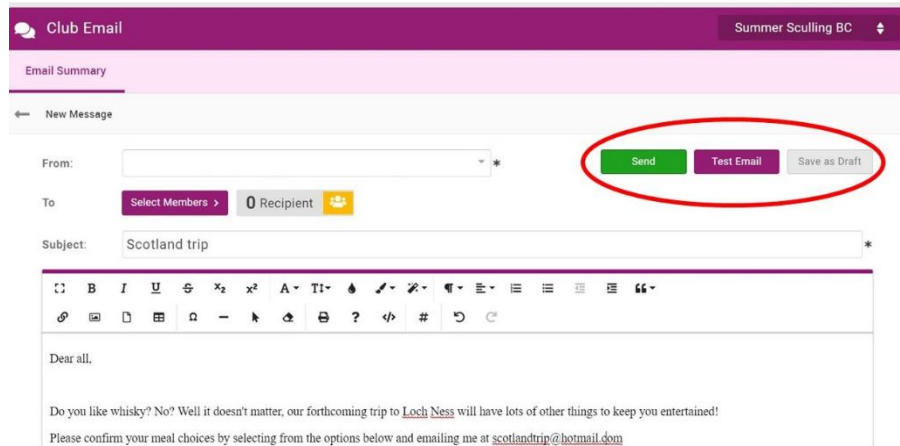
Club Email

Summer Sculling BC

Email Summary

New Message

From: *

Send Test Email Save as Draft

To Select Members > 0 Recipient

Subject: Scotland trip *

B I U $x_2$ $x^2$ A TI ? # 

Dear all,

Do you like whisky? No? Well it doesn't matter, our forthcoming trip to Loch Ness will have lots of other things to keep you entertained!

Please confirm your meal choices by selecting from the options below and emailing me at scotlandtrip@hotmail.dom